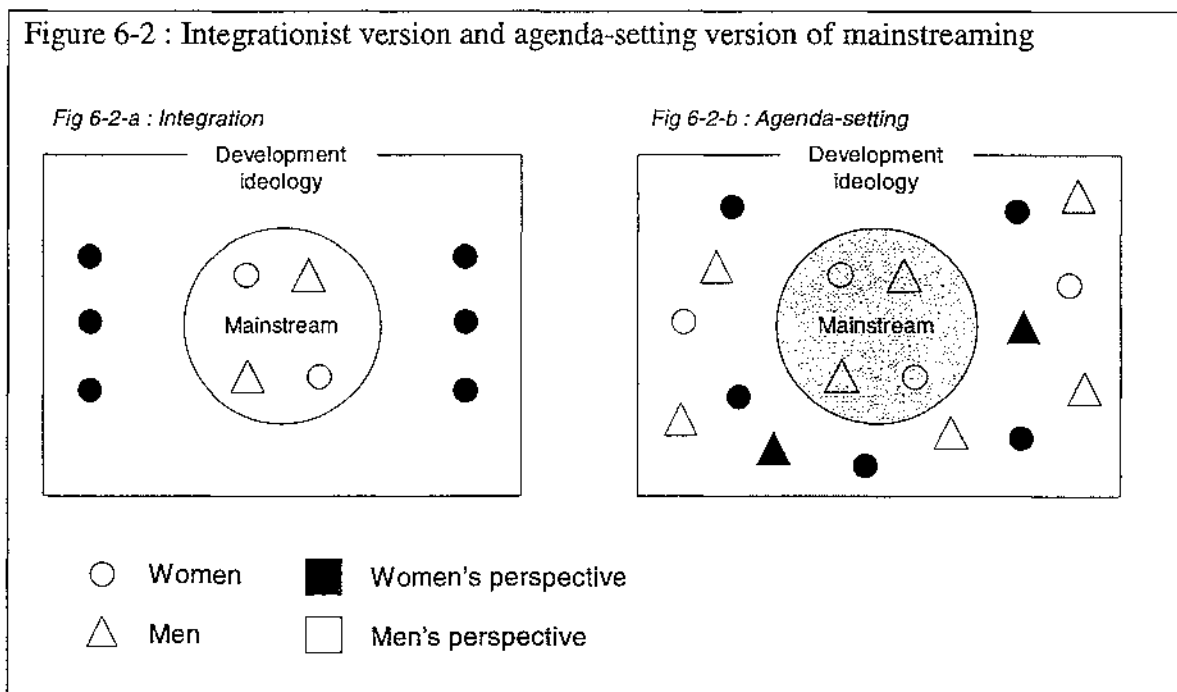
Figure 6-2 : Integrationist version and agenda-setting version of mainstreaming

Fig 6-2-a : Integration

Development ideology

Mainstream

Fig 6-2-b : Agenda-setting

Development ideology

Mainstream

Women

Men

Women's perspective

Men's perspective